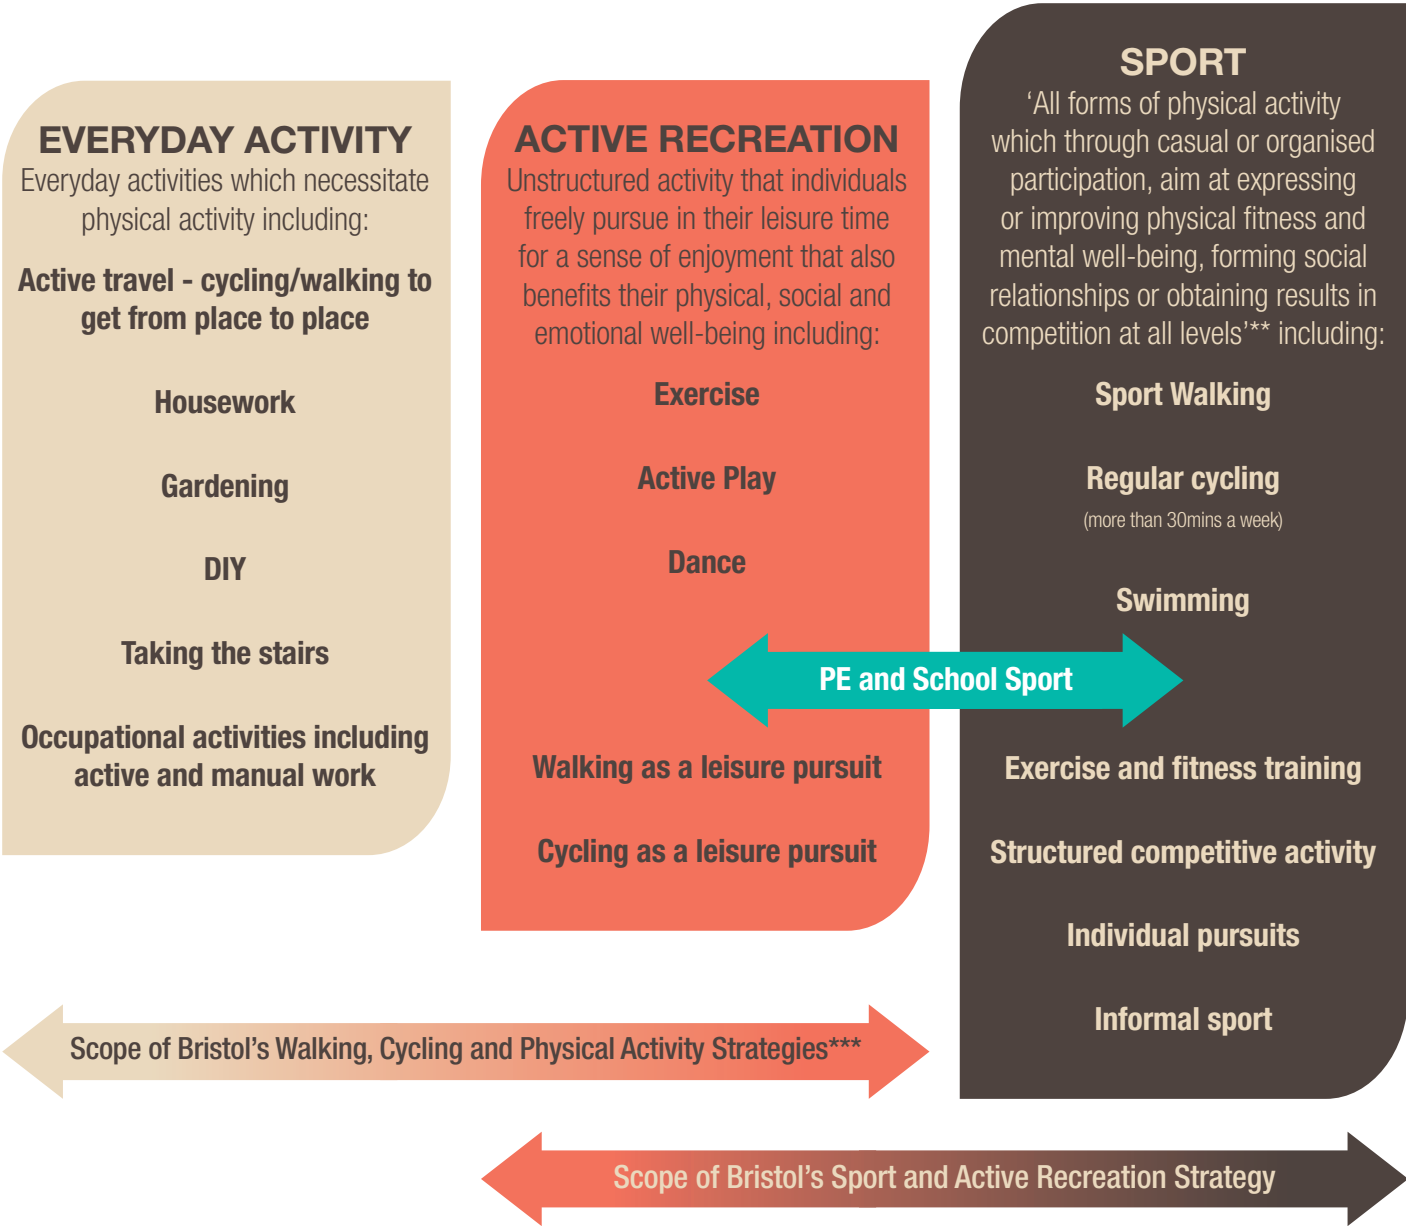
EVERYDAY ACTIVITY
Everyday activities which necessitate physical activity including:

Active travel - cycling/walking to get from place to place

Housework

Gardening

DIY

Taking the stairs

Occupational activities including active and manual work

ACTIVE RECREATION
Unstructured activity that individuals freely pursue in their leisure time for a sense of enjoyment that also benefits their physical, social and emotional well-being including:

Exercise

Active Play

Dance

Walking as a leisure pursuit

Cycling as a leisure pursuit

SPORT
'All forms of physical activity which through casual or organised participation, aim at expressing or improving physical fitness and mental well-being, forming social relationships or obtaining results in competition at all levels'** including:

Sport Walking

Regular cycling
(more than 30mins a week)

Swimming

PE and School Sport

Exercise and fitness training

Structured competitive activity

Individual pursuits

Informal sport

Scope of Bristol's Walking, Cycling and Physical Activity Strategies***

Scope of Bristol's Sport and Active Recreation Strategy